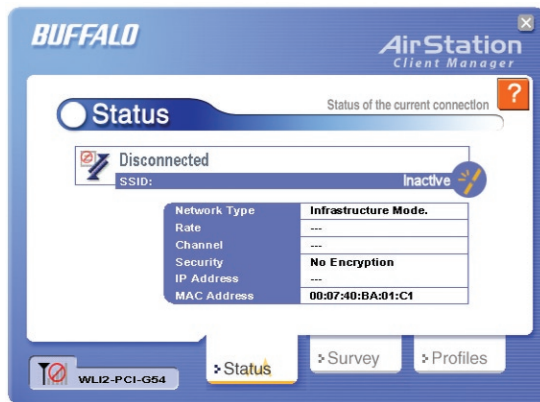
BUFFALO

AirStation
Client Manager

?

Status

Status of the current connection

Disconnected

SSID:

Inactive

| Network Type | Infrastructure Mode. |
|---|---|
| Rate | --- |
| Channel | --- |
| Security | No Encryption |
| IP Address | --- |
| MAC Address | 00:07:40:BA:01:C1 |

WLI2-PCI-G54

Status

Survey

Profiles